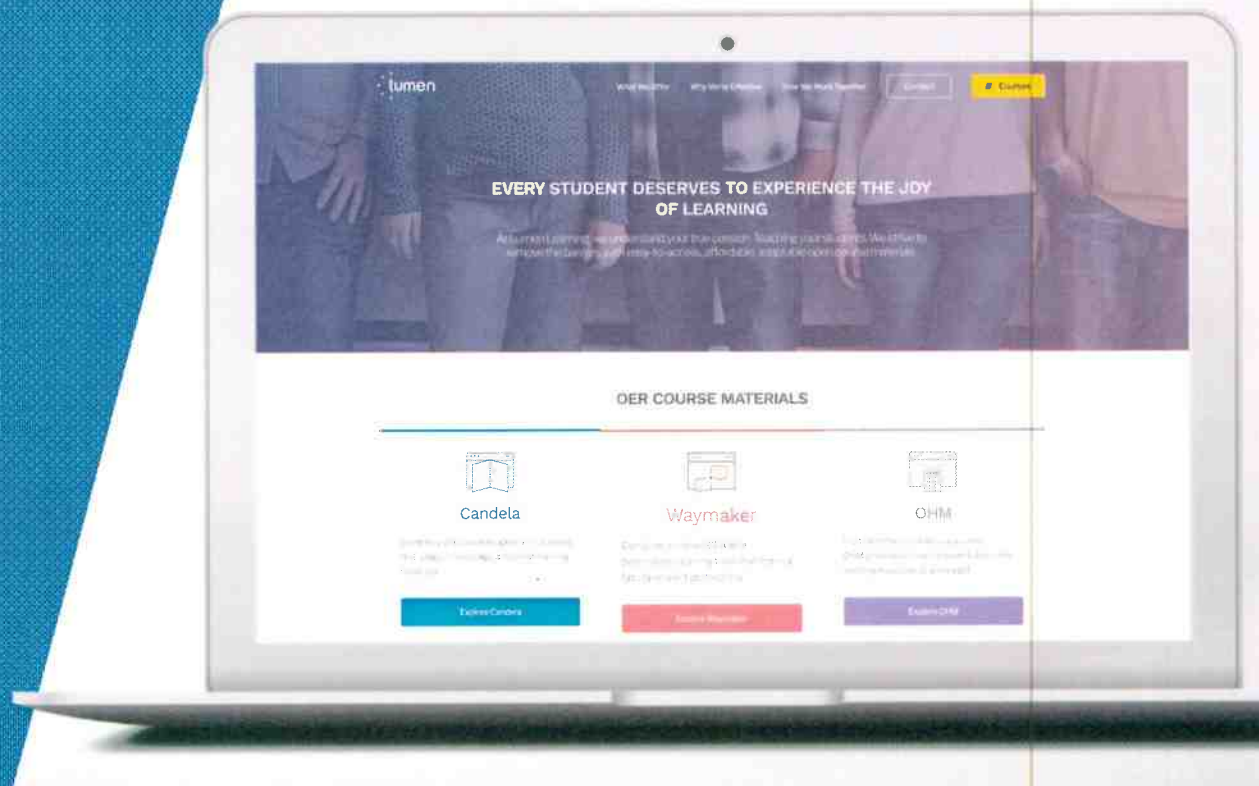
lumen

What We Offer Why We're Effective How We Work Together Contact Courses

EVERY STUDENT DESERVES TO EXPERIENCE THE JOY OF LEARNING

At Lumen Learning, we understand your true passion: Teaching your students. We strive to remove the barriers with easy-to-access, affordable, adaptable open course materials.

OER COURSE MATERIALS

Candela

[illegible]

Explore Candela

Waymaker

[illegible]

Explore Waymaker

OHM

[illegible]

Explore OHM